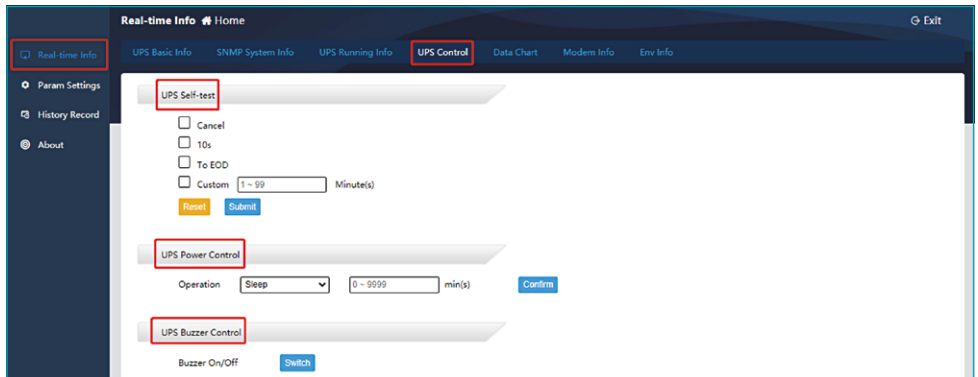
Real-time Info Home

Exit

Real-time Info
Param Settings
History Record
About

UPS Basic Info
SNMP System Info
UPS Running Info
UPS Control
Data Chart
Modem Info
Env Info

UPS Self-test

Cancel

10s

To EOD

Custom 1 ~ 99 Minute(s)

Reset Submit

UPS Power Control

Operation Sleep 0 ~ 9999 min(s) Confirm

UPS Buzzer Control

Buzzer On/Off Switch